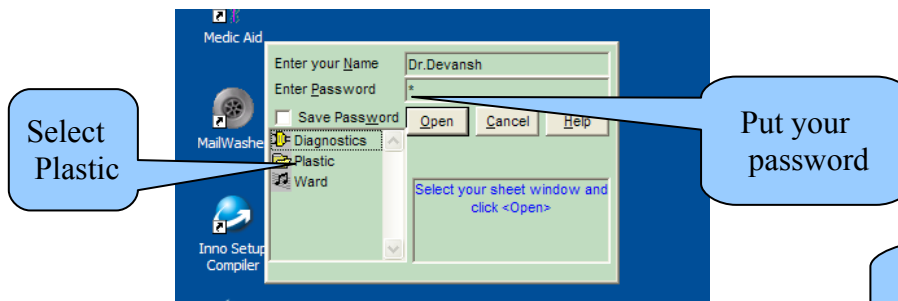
Medic Aid

Enter your Name Dr.Devansh
Enter Password *
Save Password
Open
Cancel
Help

Select Plastic

Put your password

MailWashe

Diagnostics
Plastic
Ward

Select your sheet window and click <Open>

Inno Setup Compiler